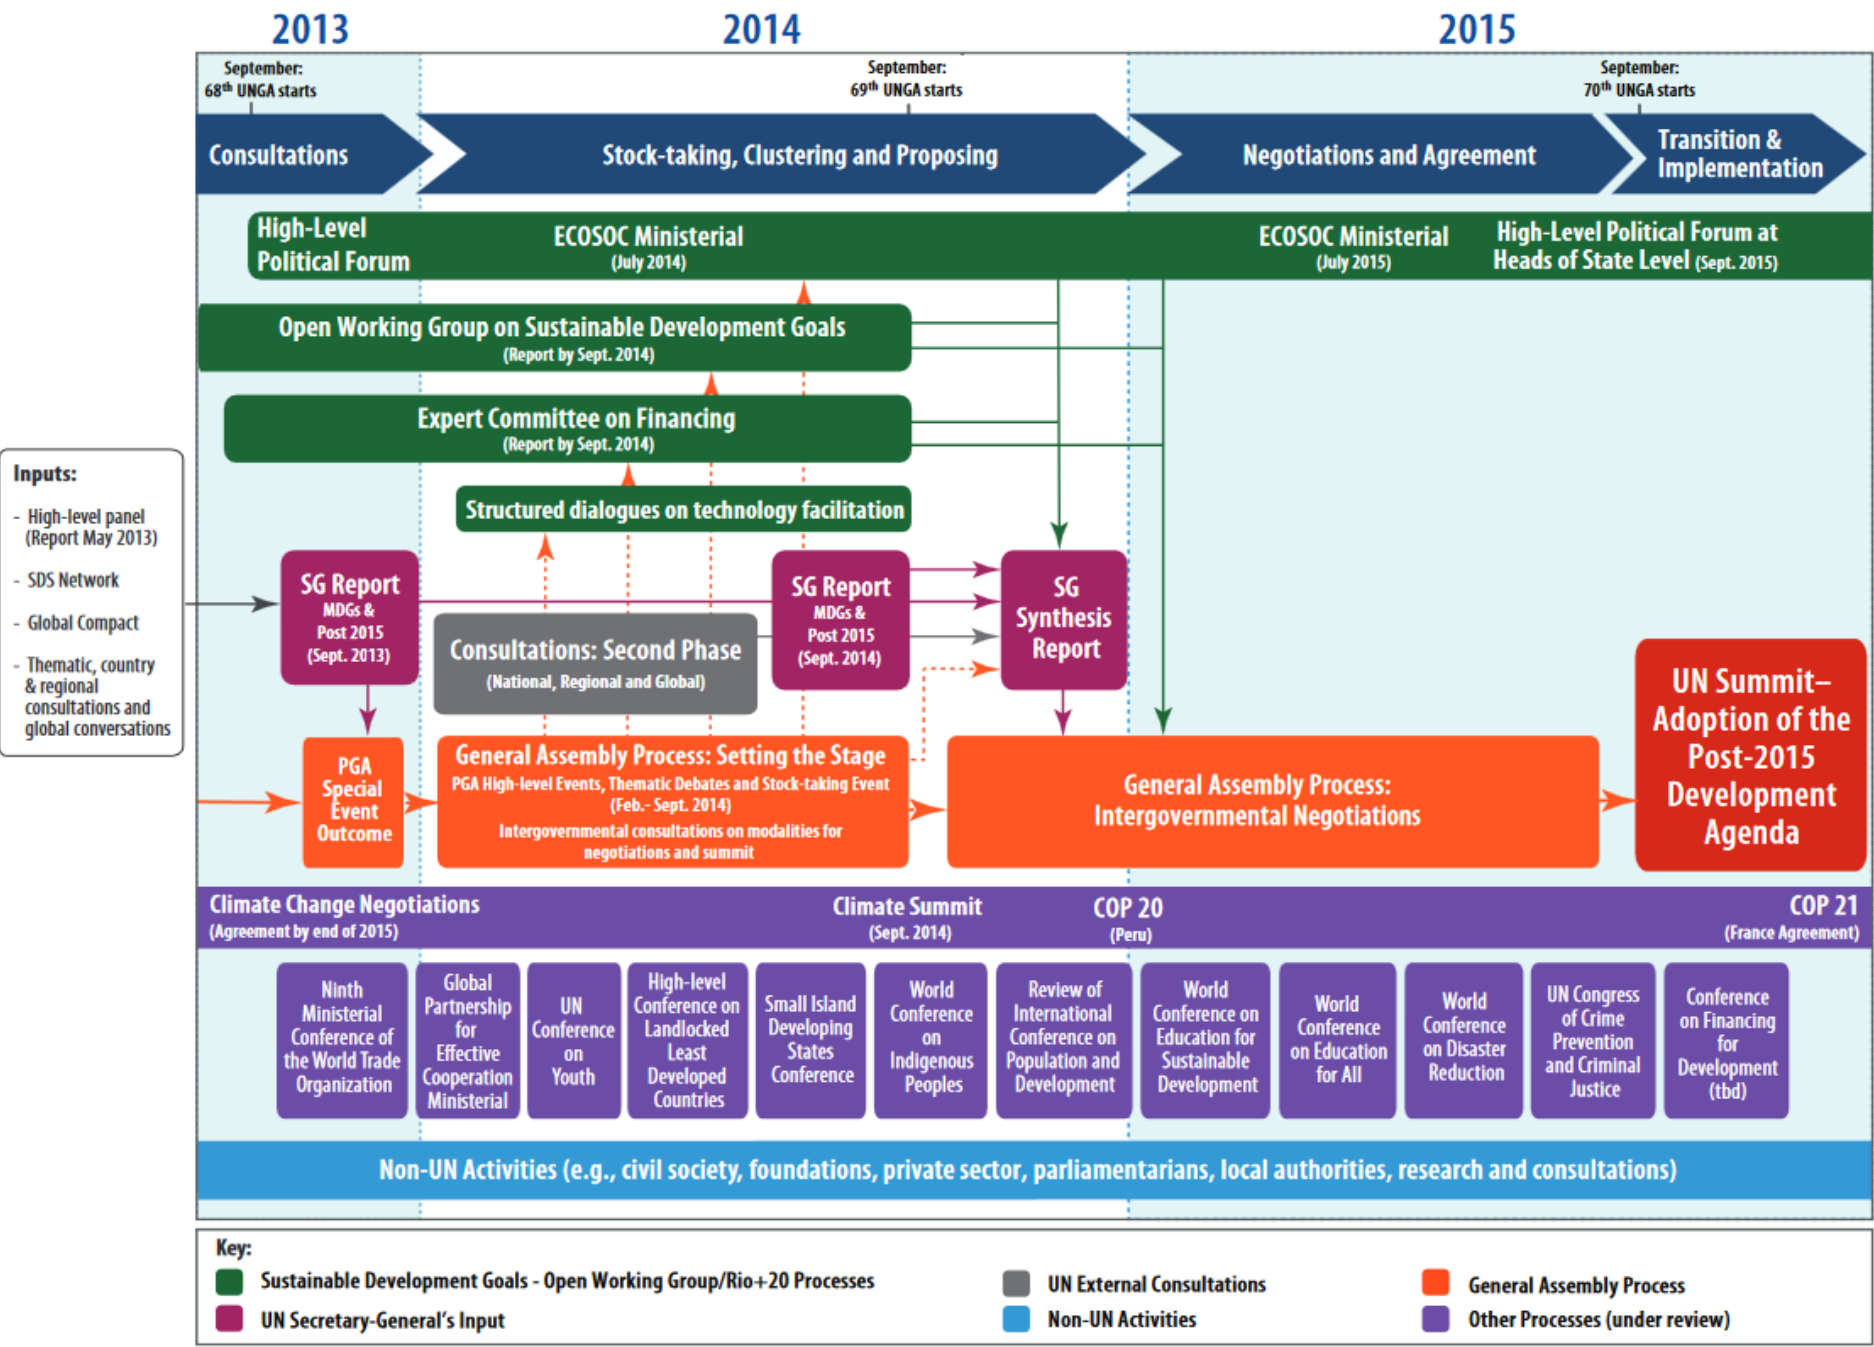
2013

2014

2015

September: $68^{th}$ UNGA starts

September: $69^{th}$ UNGA starts

September: $70^{th}$ UNGA starts

Consultations

Stock-taking, Clustering and Proposing

Negotiations and Agreement

Transition & Implementation

High-Level Political Forum

ECOSOC Ministerial (July 2014)

ECOSOC Ministerial (July 2015)

High-Level Political Forum at Heads of State Level (Sept. 2015)

Open Working Group on Sustainable Development Goals (Report by Sept. 2014)

Expert Committee on Financing (Report by Sept. 2014)

Structured dialogues on technology facilitation

Inputs:
- High-level panel (Report May 2013)
- SDS Network
- Global Compact
- Thematic, country & regional consultations and global conversations

SG Report MDGs & Post 2015 (Sept. 2013)

Consultations: Second Phase (National, Regional and Global)

SG Report MDGs & Post 2015 (Sept. 2014)

SG Synthesis Report

PGA Special Event Outcome

General Assembly Process: Setting the Stage
PGA High-level Events, Thematic Debates and Stock-taking Event (Feb.- Sept. 2014)
Intergovernmental consultations on modalities for negotiations and summit

General Assembly Process: Intergovernmental Negotiations

UN Summit–Adoption of the Post-2015 Development Agenda

Climate Change Negotiations (Agreement by end of 2015)

Climate Summit (Sept. 2014)

COP 20 (Peru)

COP 21 (France Agreement)

Ninth Ministerial Conference of the World Trade Organization

Global Partnership for Effective Cooperation Ministerial

UN Conference on Youth

High-level Conference on Landlocked Least Developed Countries

Small Island Developing States Conference

World Conference on Indigenous Peoples

Review of International Conference on Population and Development

World Conference on Education for Sustainable Development

World Conference on Education for All

World Conference on Disaster Reduction

UN Congress of Crime Prevention and Criminal Justice

Conference on Financing for Development (tbd)

Non-UN Activities (e.g., civil society, foundations, private sector, parliamentarians, local authorities, research and consultations)

Key:
Sustainable Development Goals - Open Working Group/Rio+20 Processes
UN Secretary-General's Input
UN External Consultations
Non-UN Activities
General Assembly Process
Other Processes (under review)